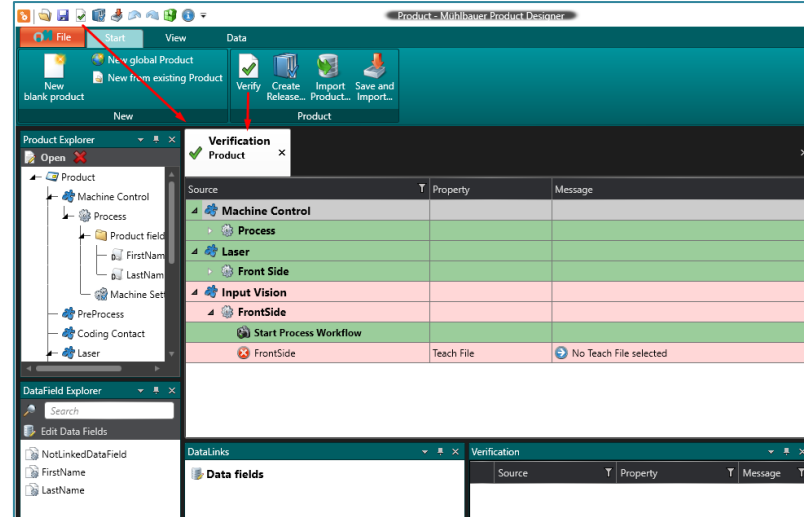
Product - Mühlbauer Product Designer

File Start View Data

New blank product
New global Product
New from existing Product
New

Verify
Create Release...
Import Product...
Save and Import...
Product

Product Explorer
Open
Product
Machine Control
Process
Product field
FirstNam
LastNam
Machine Set
PreProcess
Coding Contact
Laser

DataField Explorer
Search
Edit Data Fields
NotLinkedDataField
FirstName
LastName

Verification
Product

| Source | Property | Message |
|---|---|---|
| Machine Control | | |
| Process | | |
| Laser | | |
| Front Side | | |
| Input Vision | | |
| FrontSide | | |
| Start Process Workflow | | |
| FrontSide | Teach File | No Teach File selected |

DataLinks
Data fields

Verification
| Source | Property | Message |
|---|---|---|